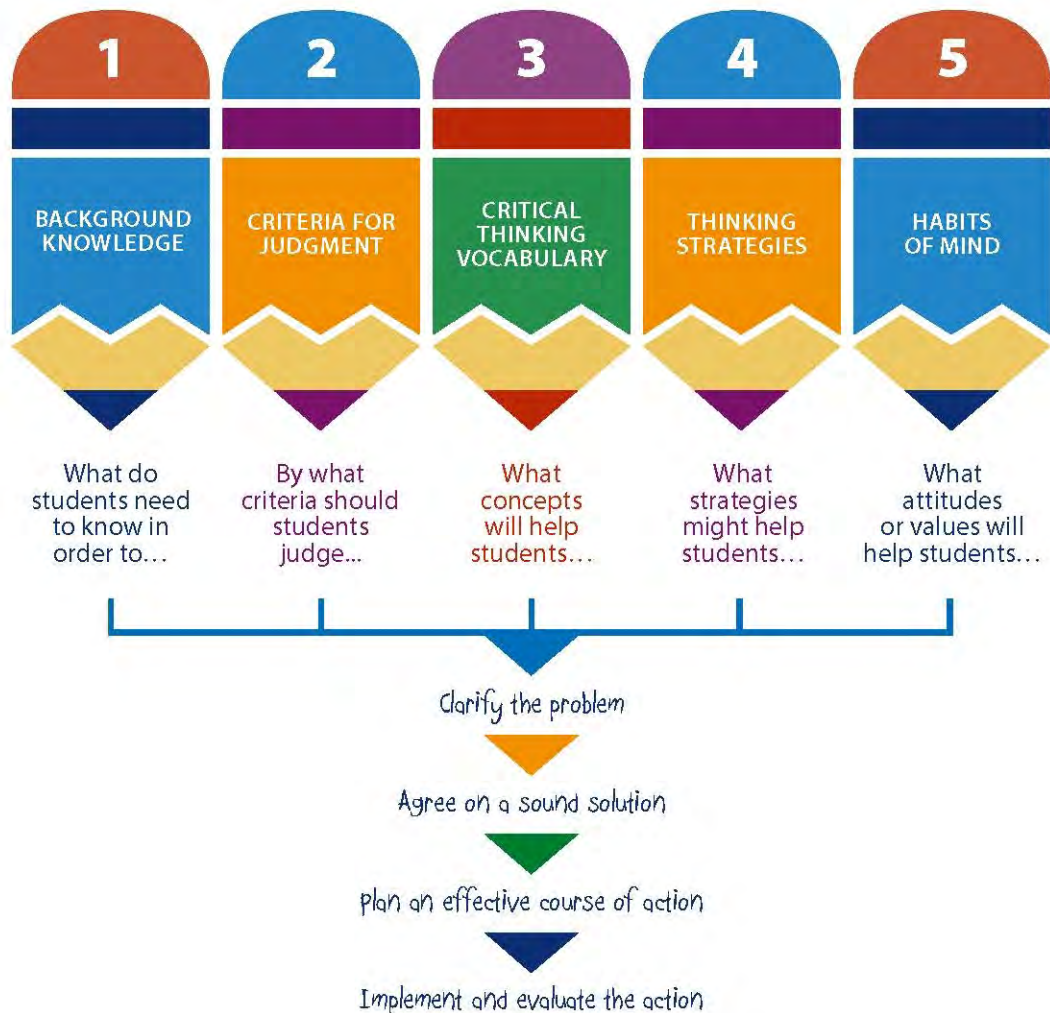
1

BACKGROUND KNOWLEDGE

What do students need to know in order to…

2

CRITERIA FOR JUDGMENT

By what criteria should students judge...

3

CRITICAL THINKING VOCABULARY

What concepts will help students…

4

THINKING STRATEGIES

What strategies might help students…

5

HABITS OF MIND

What attitudes or values will help students…

Clarify the problem

Agree on a sound solution

Plan an effective course of action

Implement and evaluate the action